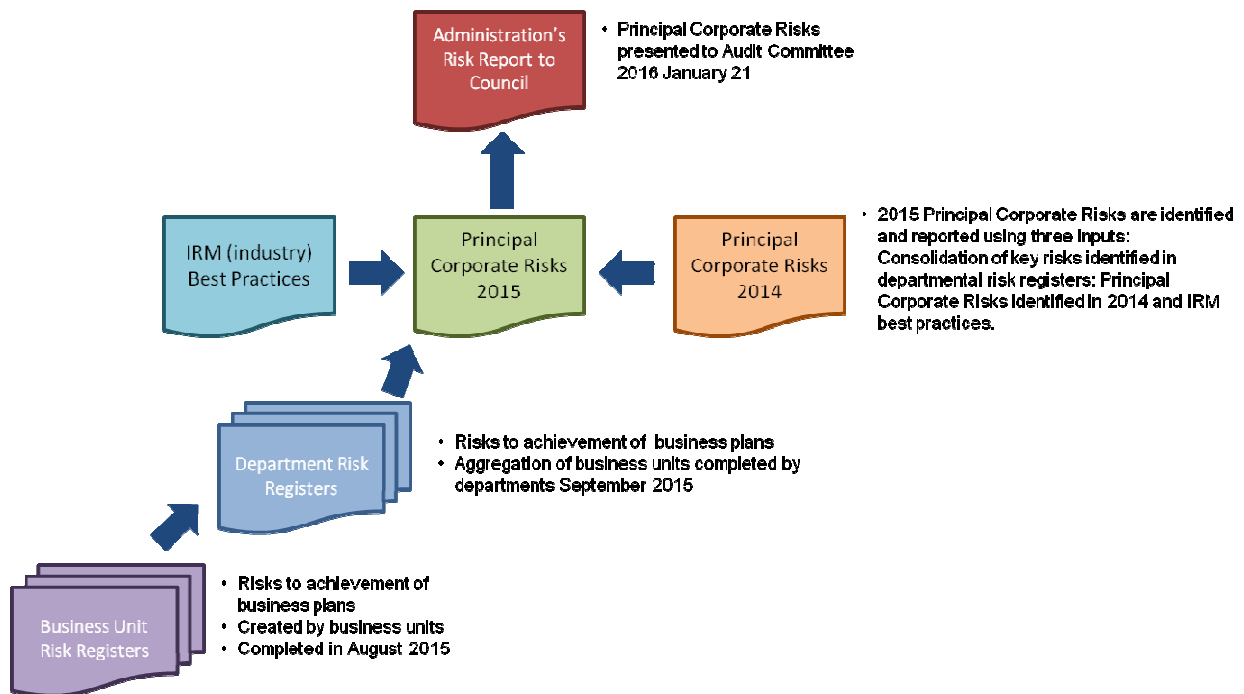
Administration's Risk Report to Council

• Principal Corporate Risks presented to Audit Committee 2016 January 21

IRM (industry) Best Practices

Principal Corporate Risks 2015

Principal Corporate Risks 2014

• 2015 Principal Corporate Risks are identified and reported using three inputs: Consolidation of key risks identified in departmental risk registers: Principal Corporate Risks identified in 2014 and IRM best practices.

Department Risk Registers

• Risks to achievement of business plans
• Aggregation of business units completed by departments September 2015

Business Unit Risk Registers

• Risks to achievement of business plans
• Created by business units
• Completed in August 2015